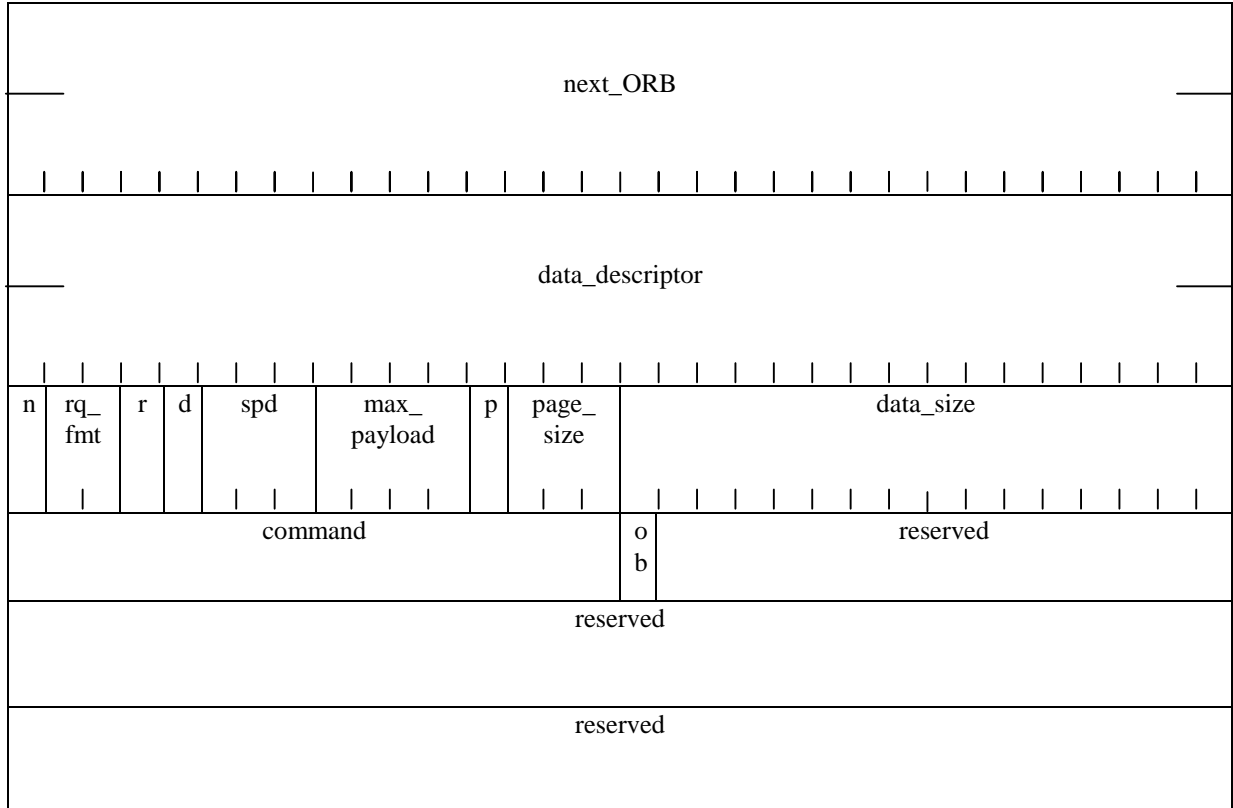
next_ORB

data_descriptor

| n | rq_ fmt | r | d | spd | max_ payload | p | page_ size | data_size |
|---|---|---|---|---|---|---|---|---|

| command | o b | reserved |
|---|---|---|

reserved

reserved